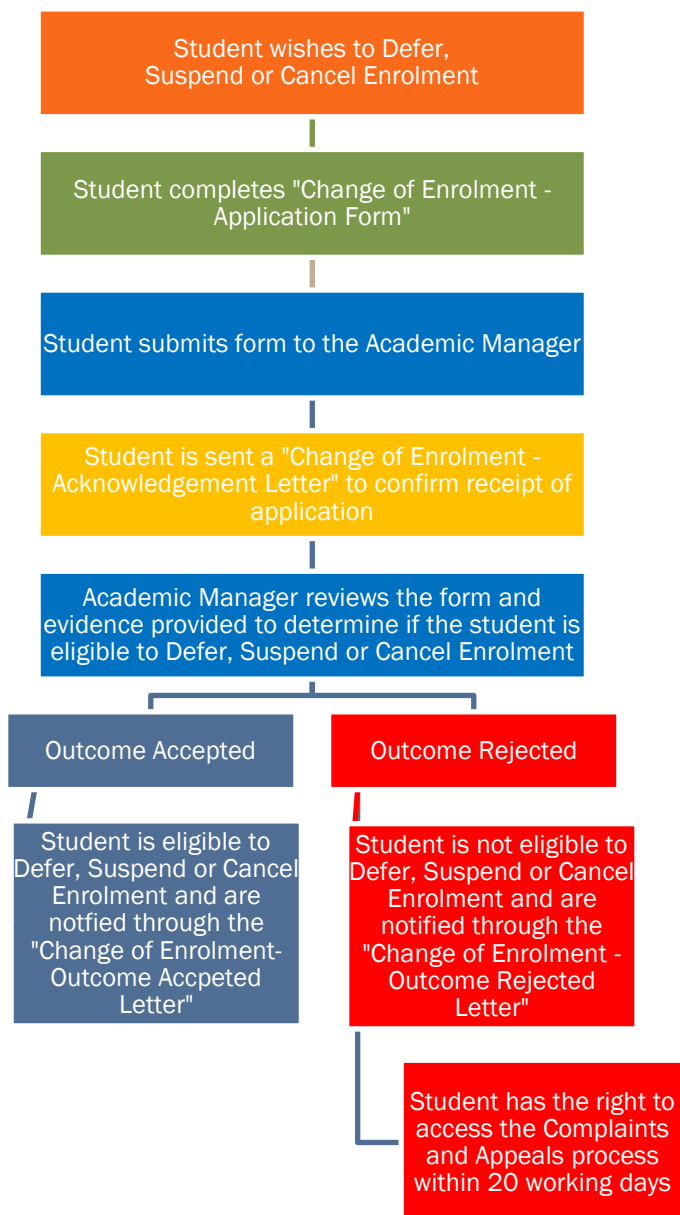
Student wishes to Defer, Suspend or Cancel Enrolment

Student completes "Change of Enrolment - Application Form"

Student submits form to the Academic Manager

Student is sent a "Change of Enrolment - Acknowledgement Letter" to confirm receipt of application

Academic Manager reviews the form and evidence provided to determine if the student is eligible to Defer, Suspend or Cancel Enrolment

Outcome Accepted

Student is eligible to Defer, Suspend or Cancel Enrolment and are notfied through the "Change of Enrolment- Outcome Accpeted Letter"

Outcome Rejected

Student is not eligible to Defer, Suspend or Cancel Enrolment and are notified through the "Change of Enrolment - Outcome Rejected Letter"

Student has the right to access the Complaints and Appeals process within 20 working days